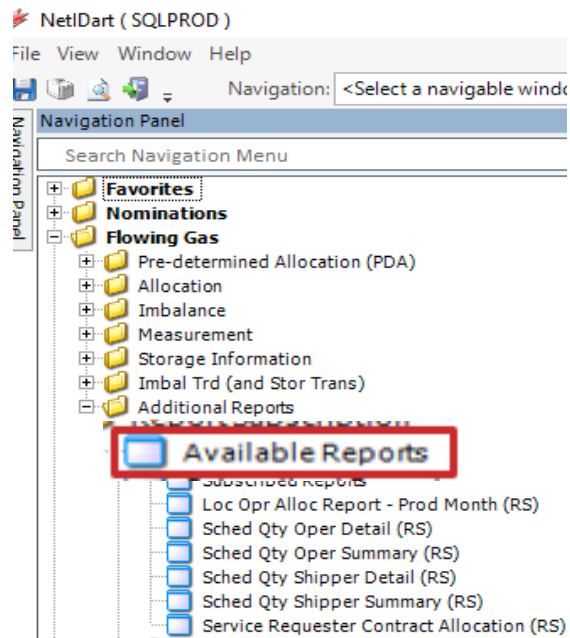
NetIDart ( SQLPROD )

File View Window Help

Navigation: <Select a navigable windo

Navigation Panel

Navigation Panel

Search Navigation Menu

Favorites
Nominations
Flowing Gas
Pre-determined Allocation (PDA)
Allocation
Imbalance
Measurement
Storage Information
Imbal Trd (and Stor Trans)
Additional Reports
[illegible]
Available Reports
Subscribed Reports
Loc Opr Alloc Report - Prod Month (RS)
Sched Qty Oper Detail (RS)
Sched Qty Oper Summary (RS)
Sched Qty Shipper Detail (RS)
Sched Qty Shipper Summary (RS)
Service Requester Contract Allocation (RS)